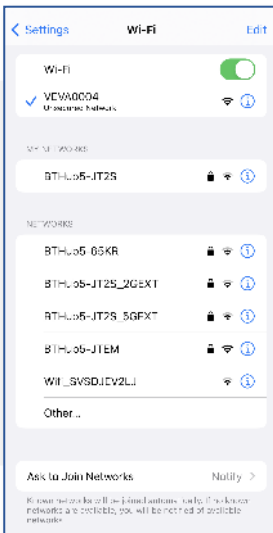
Settings Wi-Fi Edit

Wi-Fi

VEVA0004
Unsecured Network

MY NETWORKS

BTHub5-JT2S

NETWORKS

BTHub5-85KR

BTHub5-JT2S_2GEXT

BTHub5-JT2S_5GEXT

BTHub5-JTEM

WiFi_SVSDJEV2LJ

Other...

Ask to Join Networks Notify

Known networks will be joined automatically. If no known networks are available, you will be notified of available networks.